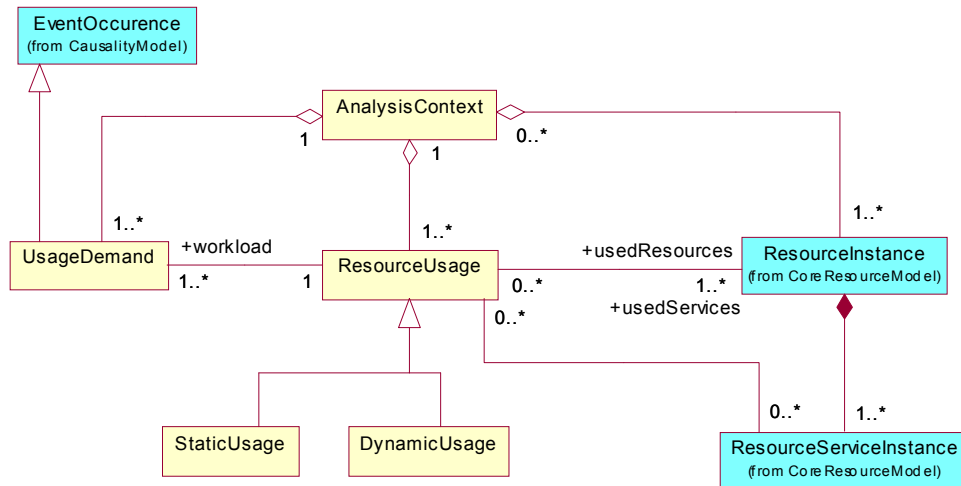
EventOccurence
(from CausalityModel)

AnalysisContext

1

1

0..*

1..*

1..*

1..*

UsageDemand

+workload

1..*

1

ResourceUsage

+usedResources

0..*

1..*

+usedServices

ResourceInstance
(from CoreResourceModel)

0..*

StaticUsage

DynamicUsage

0..*

1..*

ResourceServiceInstance
(from CoreResourceModel)